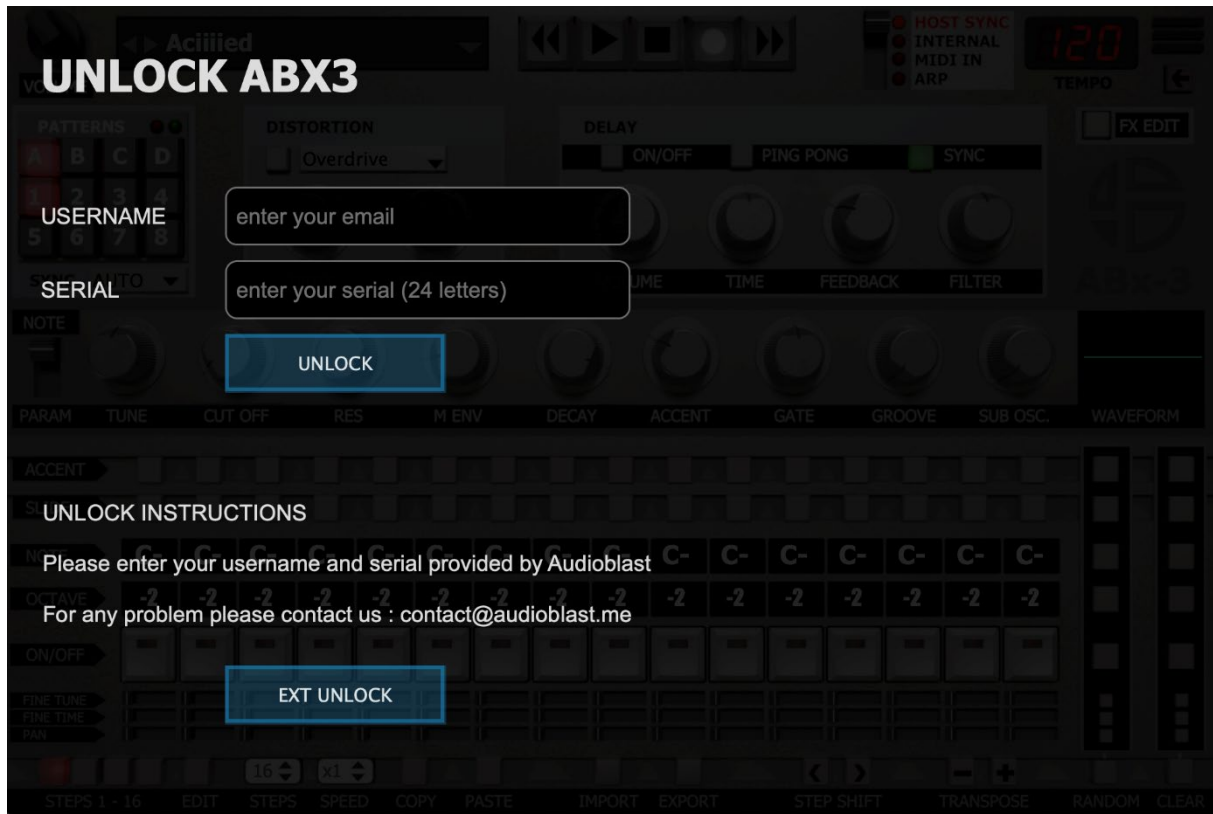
UNLOCK ABX3

USERNAME enter your email

SERIAL enter your serial (24 letters)

UNLOCK

UNLOCK INSTRUCTIONS

Please enter your username and serial provided by Audioblast

For any problem please contact us : contact@audioblast.me

EXT UNLOCK